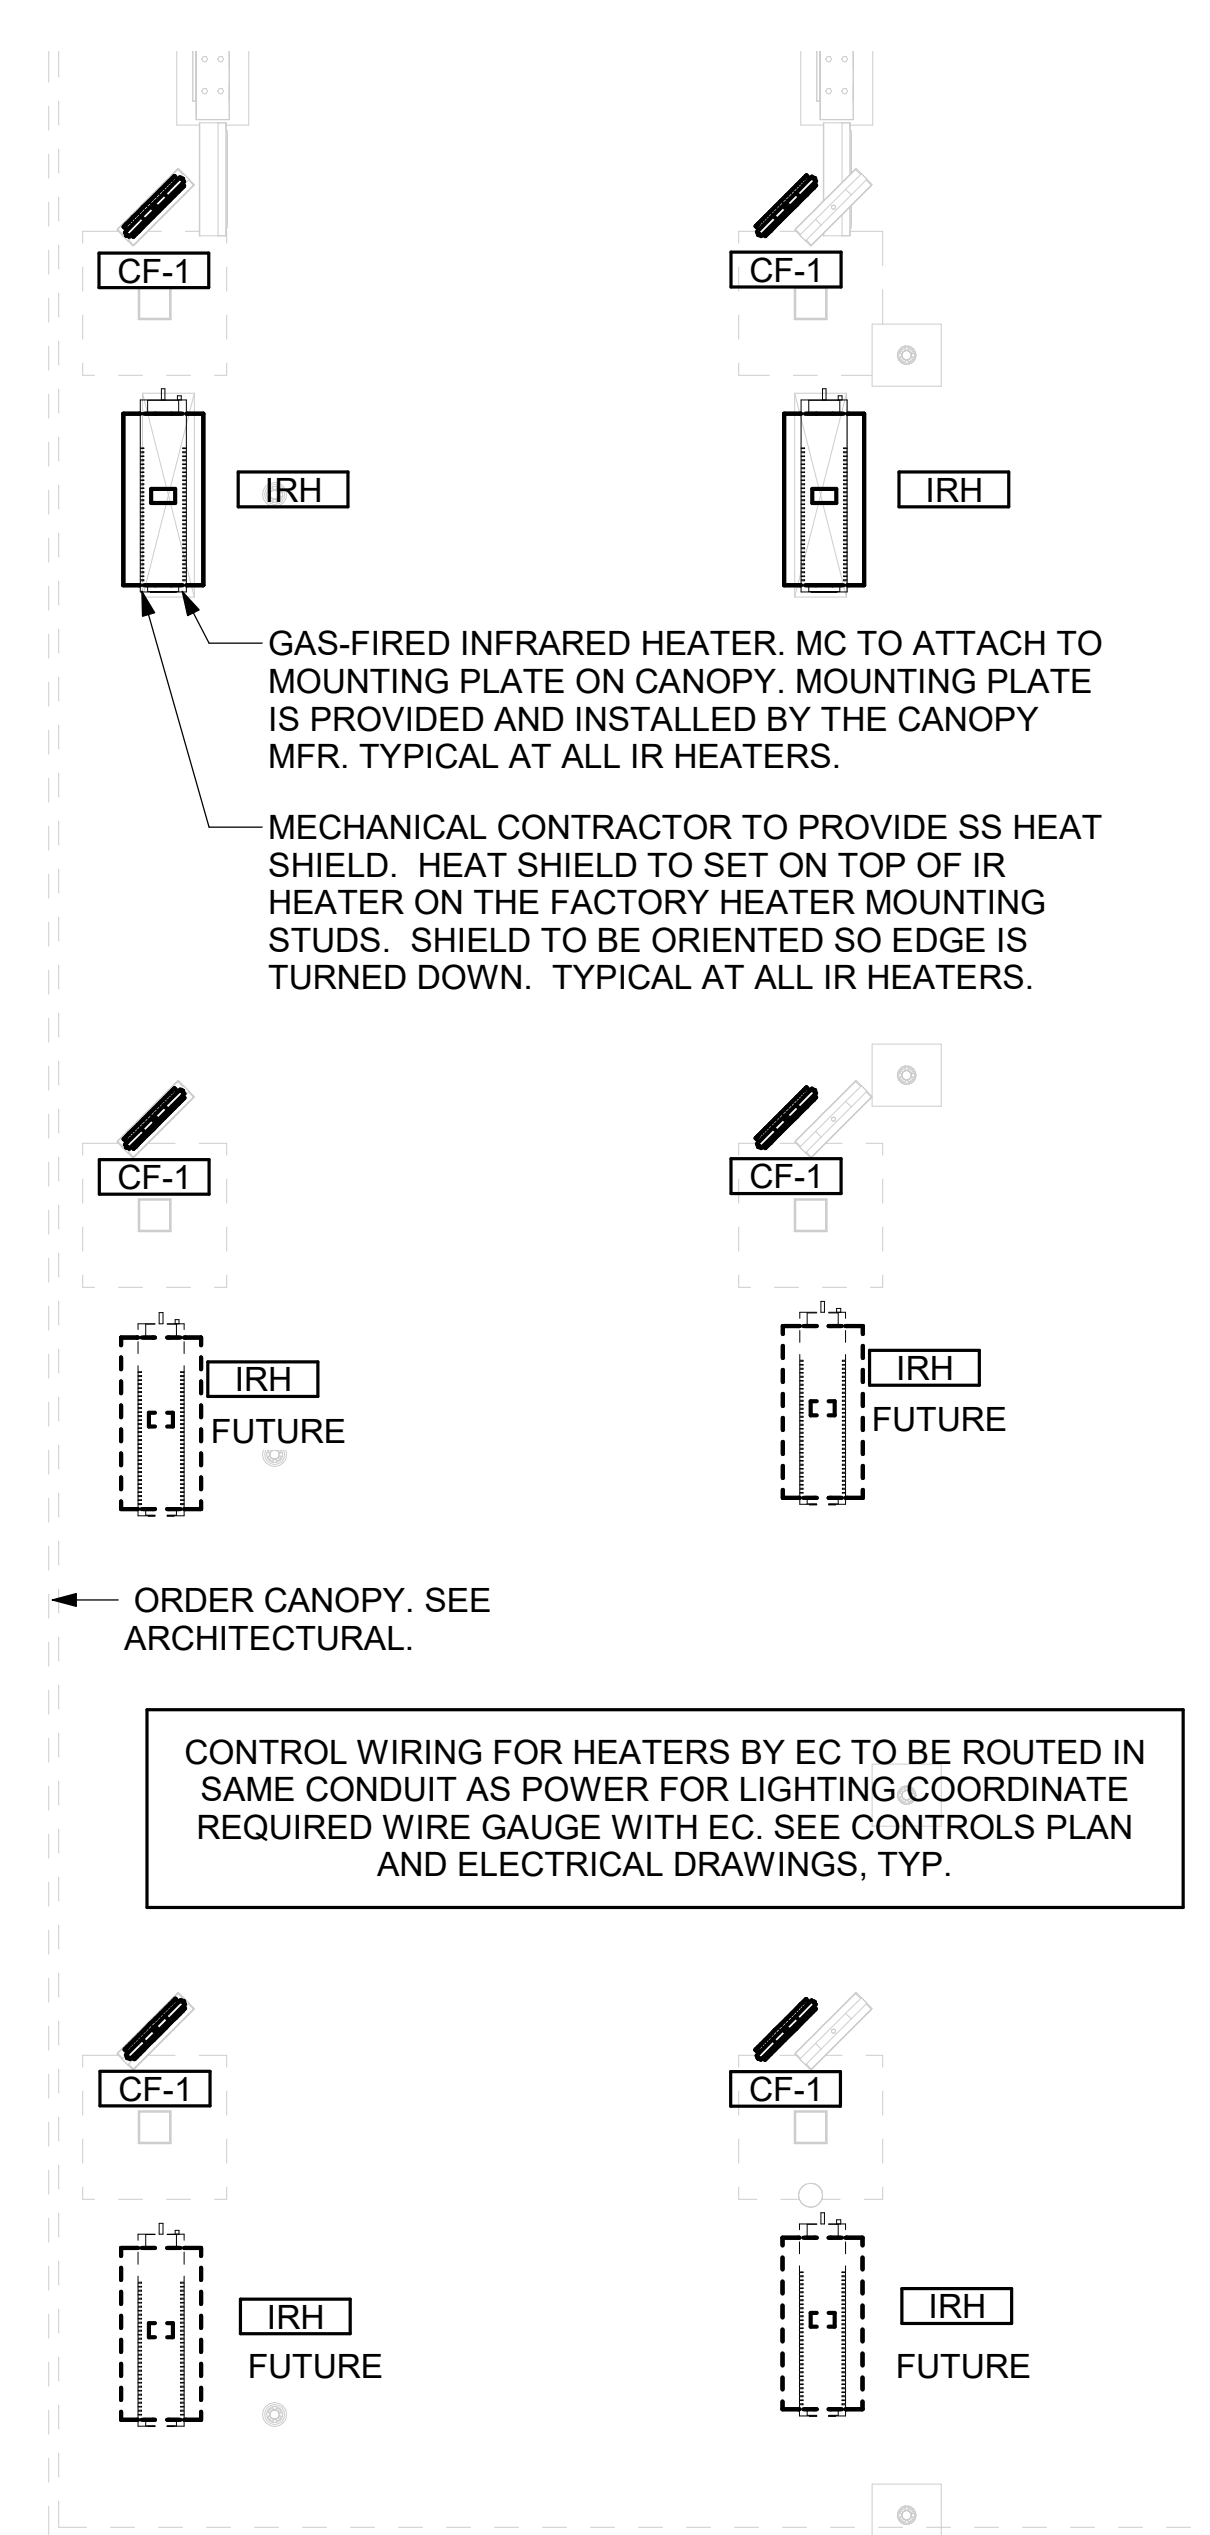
CF-1

CF-1

IRH

IRH

GAS-FIRED INFRARED HEATER. MC TO ATTACH TO MOUNTING PLATE ON CANOPY. MOUNTING PLATE IS PROVIDED AND INSTALLED BY THE CANOPY MFR. TYPICAL AT ALL IR HEATERS.

MECHANICAL CONTRACTOR TO PROVIDE SS HEAT SHIELD. HEAT SHIELD TO SET ON TOP OF IR HEATER ON THE FACTORY HEATER MOUNTING STUDS. SHIELD TO BE ORIENTED SO EDGE IS TURNED DOWN. TYPICAL AT ALL IR HEATERS.

CF-1

CF-1

IRH
FUTURE

IRH
FUTURE

ORDER CANOPY. SEE ARCHITECTURAL.

CONTROL WIRING FOR HEATERS BY EC TO BE ROUTED IN SAME CONDUIT AS POWER FOR LIGHTING.COORDINATE REQUIRED WIRE GAUGE WITH EC. SEE CONTROLS PLAN AND ELECTRICAL DRAWINGS, TYP.

CF-1

CF-1

IRH
FUTURE

IRH
FUTURE